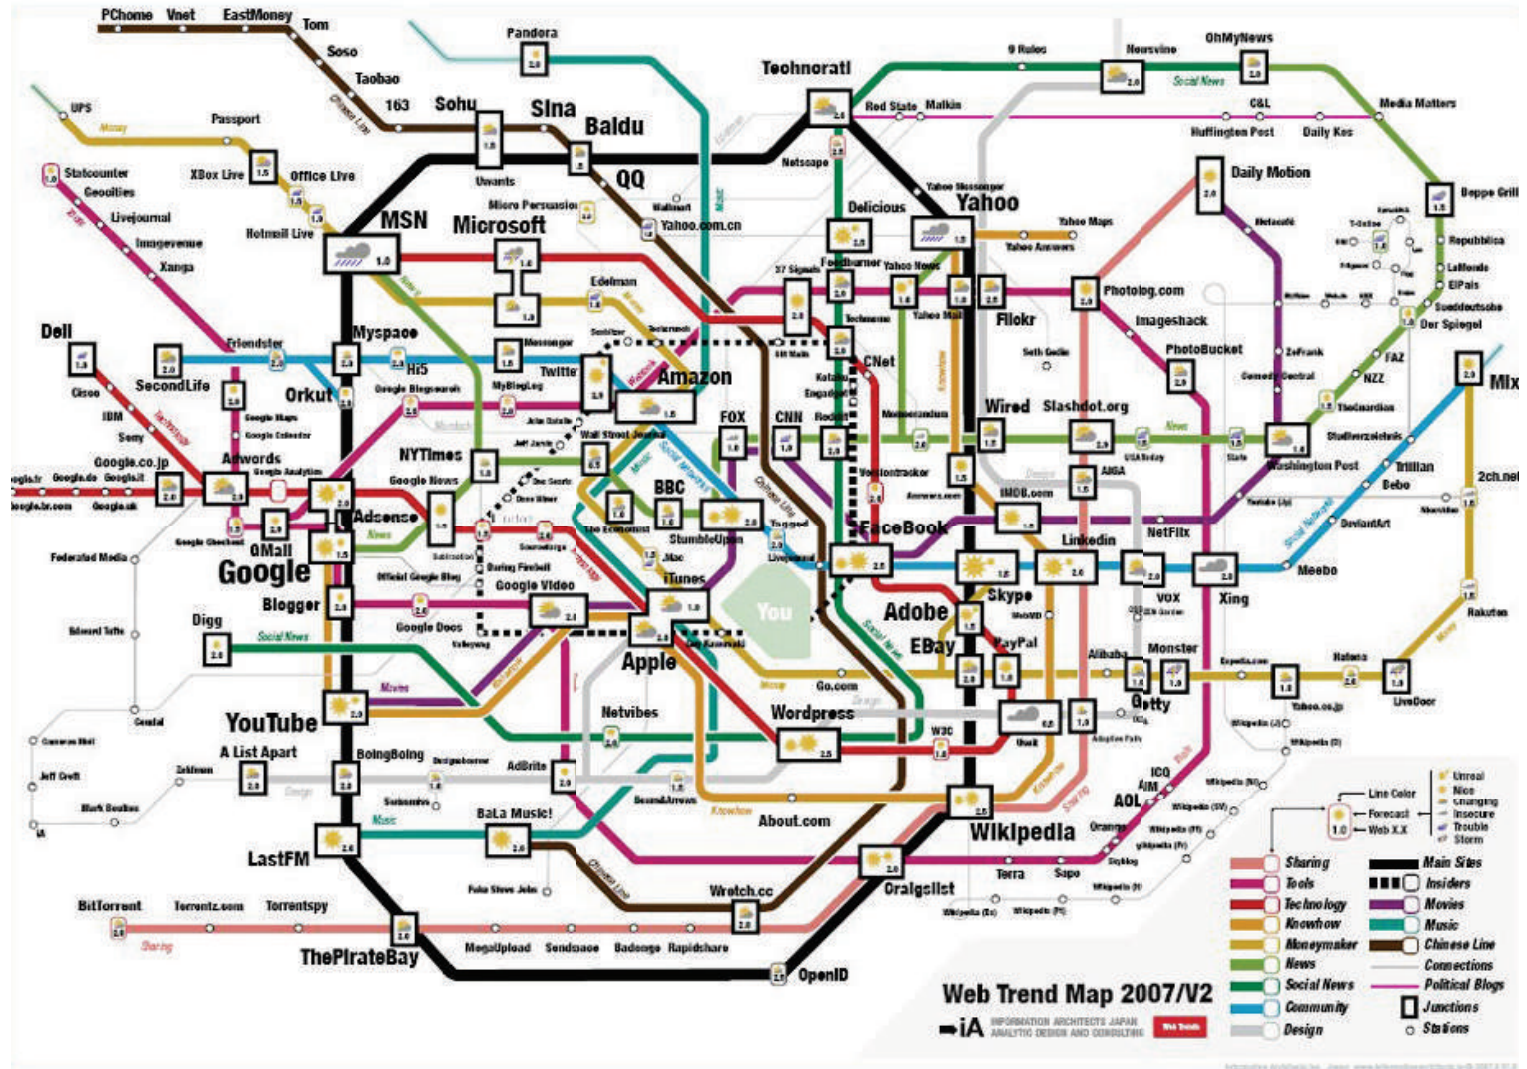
PChome Vnet EastMoney Tom Soso Taobao 163 Sohu Sina Baidu QQ Pandora Technorati 9 Rules Newsvine OhMyNews
UPS Passport Money
Statcounter Geocities Livejournal Imageverse Xanga
XBox Live Office Live Hotmail Live
MSN Microsoft Uwants Micro Persuasion Yahoo.com.cn Netscape Red State Malkin C&L Huffington Post Daily Kos Media Matters Social News
Delicious Yahoo Yahoo Maps Yahoo Answers Daily Motion Beppe Grill Republica LeMonde ElPais Sueddeutsche Der Spiegel
Dell Friendster Myspace Hi5 Edelman 37 Signals Feedburner Yahoo News Yahoo Mail Flickr Photolog.com Imageshack PhotoBucket ZeFrank Gawker Central FAZ NZZ TheGuardian Mix
SecondLife Orkut Messenger Twitter Amazon Technorati CNet Seth Godin
Cisco IBM Sony Google Blogsearch MyBlogLog Google Maps Google Calendar Wall Street Journal FOX CNN Reddit Wired Slashdot.org Washington Post Trillian Bebo 2ch.net
Google.co.jp Adwords Google Analytics NYTimes Google News BBC Engadget Digg Newsvine Memeorandum Versiontracker Answers.com IMDB.com ANSA USAToday Slate Studivzeidebs
Google.fr Google.de Google.it Google.br.com Google.uk Google Checkout Adsense GMail Google The Economist Tagged StumbleUpon FaceBook Linkedin NetFlix DeviantArt
Federated Media Google Video iTunes Mac You Skype Vox Xing Meebo Social Network
Edward Tufte Digg Social News Blogger Google Docs Apple Adobe EBay PayPal Alibaba Monster Getty Hatena Rakuten LiveDoor Yahoo.co.jp Mixi
YouTube A List Apart BoingBoing Netvibes Wordpress Go.com W3C Movies Money Knowhow
Gamenet Jeff Croft Mark Boulton iA Zeldman Design Music AdBrite Last.FM BaLa Music! About.com Wikipedia AOL AIM ICQ Orange
LastFM Craigslist Terra Sapo Wrotch.cc
BitTorrent Torrentz.com Torrentspy ThePirateBay MegaUpload Sendspace Badongo Rapidshare OpenID Sharing Chinese Line
Line Color Forecast Web X.X Unreal Nice Changing Insecure Trouble Storm
Sharing Tools Technology Knowhow Moneymaker News Social News Community Design
Main Sites Insiders Movies Music Chinese Line Connections Political Blogs Junctions Stations
Web Trend Map 2007/V2
iA INFORMATION ARCHITECTS JAPAN ANALYTIC DESIGN AND CONSULTING